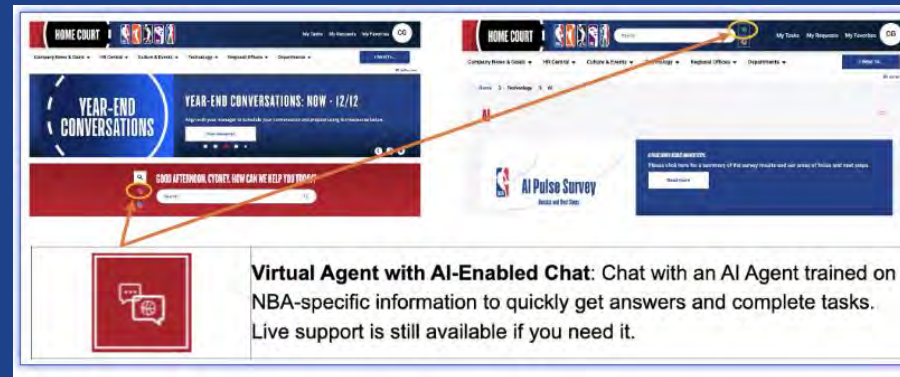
HOME COURT

My Tasks My Requests My Favorites CB

Company News & Deals HR Central Culture & Events Technology Regional Offices Departments

YEAR-END CONVERSATIONS

YEAR-END CONVERSATIONS: NOW - 12/12

GOOD AFTERNOON, CYDNEY. HOW CAN WE HELP YOU TODAY?

Search

HOME COURT

Search

My Tasks My Requests My Favorites CB

Company News & Deals HR Central Culture & Events Technology Regional Offices Departments

Home > Technology > AI

AI

AI Pulse Survey

Read more

Virtual Agent with AI-Enabled Chat: Chat with an AI Agent trained on NBA-specific information to quickly get answers and complete tasks. Live support is still available if you need it.